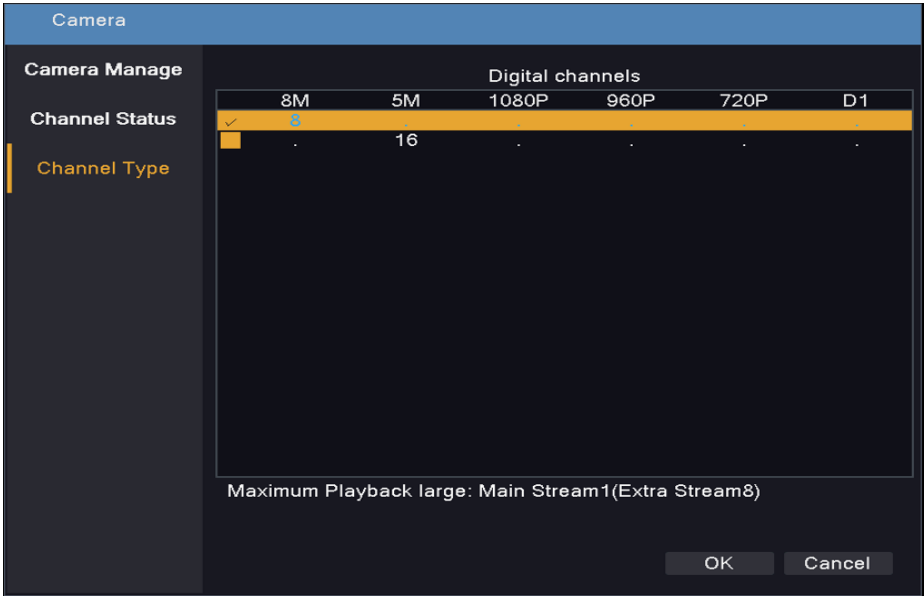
Camera

Camera Manage

Channel Status

Channel Type

Digital channels

|  | 8M | 5M | 1080P | 960P | 720P | D1 |
|---|---|---|---|---|---|---|
| ✓ | 8 | . | . | . | . | . |
|  | . | 16 | . | . | . | . |

Maximum Playback large: Main Stream1(Extra Stream8)

OK

Cancel